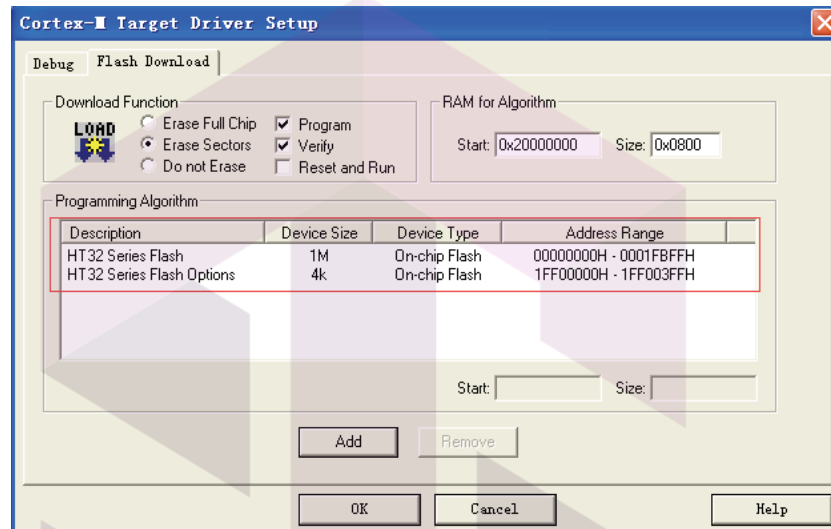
Cortex-M Target Driver Setup

Debug | Flash Download

Download Function

LOAD

Erase Full Chip

Erase Sectors

Do not Erase

Program

Verify

Reset and Run

RAM for Algorithm

Start: 0x20000000 Size: 0x0800

Programming Algorithm

| Description | Device Size | Device Type | Address Range |
|---|---|---|---|
| HT32 Series Flash | 1M | On-chip Flash | 00000000H - 0001FBFFH |
| HT32 Series Flash Options | 4k | On-chip Flash | 1FF00000H - 1FF003FFH |

Start: Size:

Add Remove

OK Cancel Help